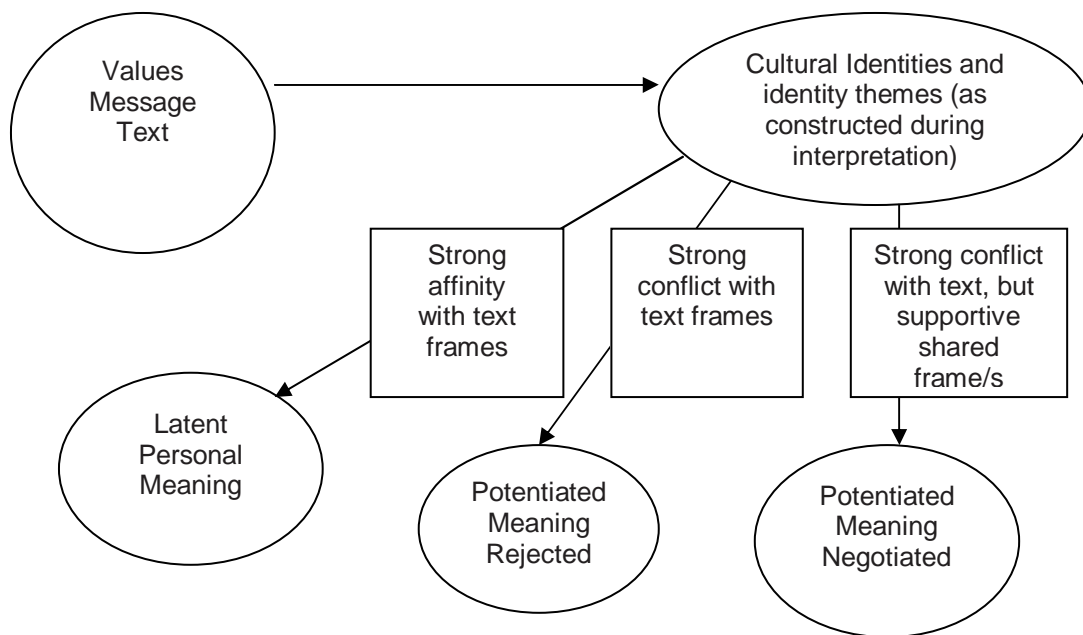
Values Message Text

Cultural Identities and identity themes (as constructed during interpretation)

Strong affinity with text frames

Strong conflict with text frames

Strong conflict with text, but supportive shared frame/s

Latent Personal Meaning

Potentiated Meaning Rejected

Potentiated Meaning Negotiated